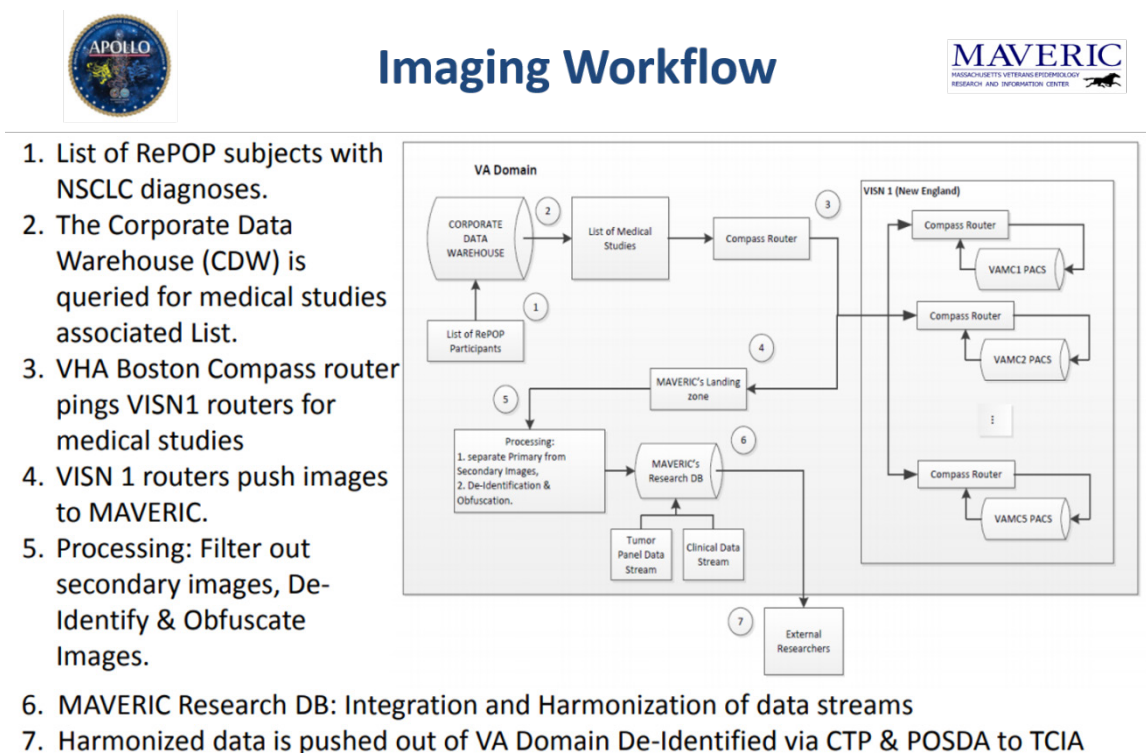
APOLLO

Imaging Workflow

MAVERIC
MASSACHUSETTS VETERANS EPIDEMIOLOGY RESEARCH AND INFORMATION CENTER

1. List of RePOP subjects with NSCLC diagnoses.
2. The Corporate Data Warehouse (CDW) is queried for medical studies associated List.
3. VHA Boston Compass router pings VISN1 routers for medical studies
4. VISN 1 routers push images to MAVERIC.
5. Processing: Filter out secondary images, De-Identify & Obfuscate Images.

VA Domain

CORPORATE DATA WAREHOUSE

2

List of Medical Studies

Compass Router

3

VISN 1 (New England)

Compass Router

VAMC1 PACS

1

List of RePOP Participants

Compass Router

VAMC2 PACS

4

MAVERIC's Landing zone

5

Processing:
1. separate Primary from Secondary Images,
2. De-Identification & Obfuscation.

6

MAVERIC's Research DB

Tumor Panel Data Stream

Clinical Data Stream

Compass Router

VAMC5 PACS

7

External Researchers

6. MAVERIC Research DB: Integration and Harmonization of data streams
7. Harmonized data is pushed out of VA Domain De-Identified via CTP & POSDA to TCIA